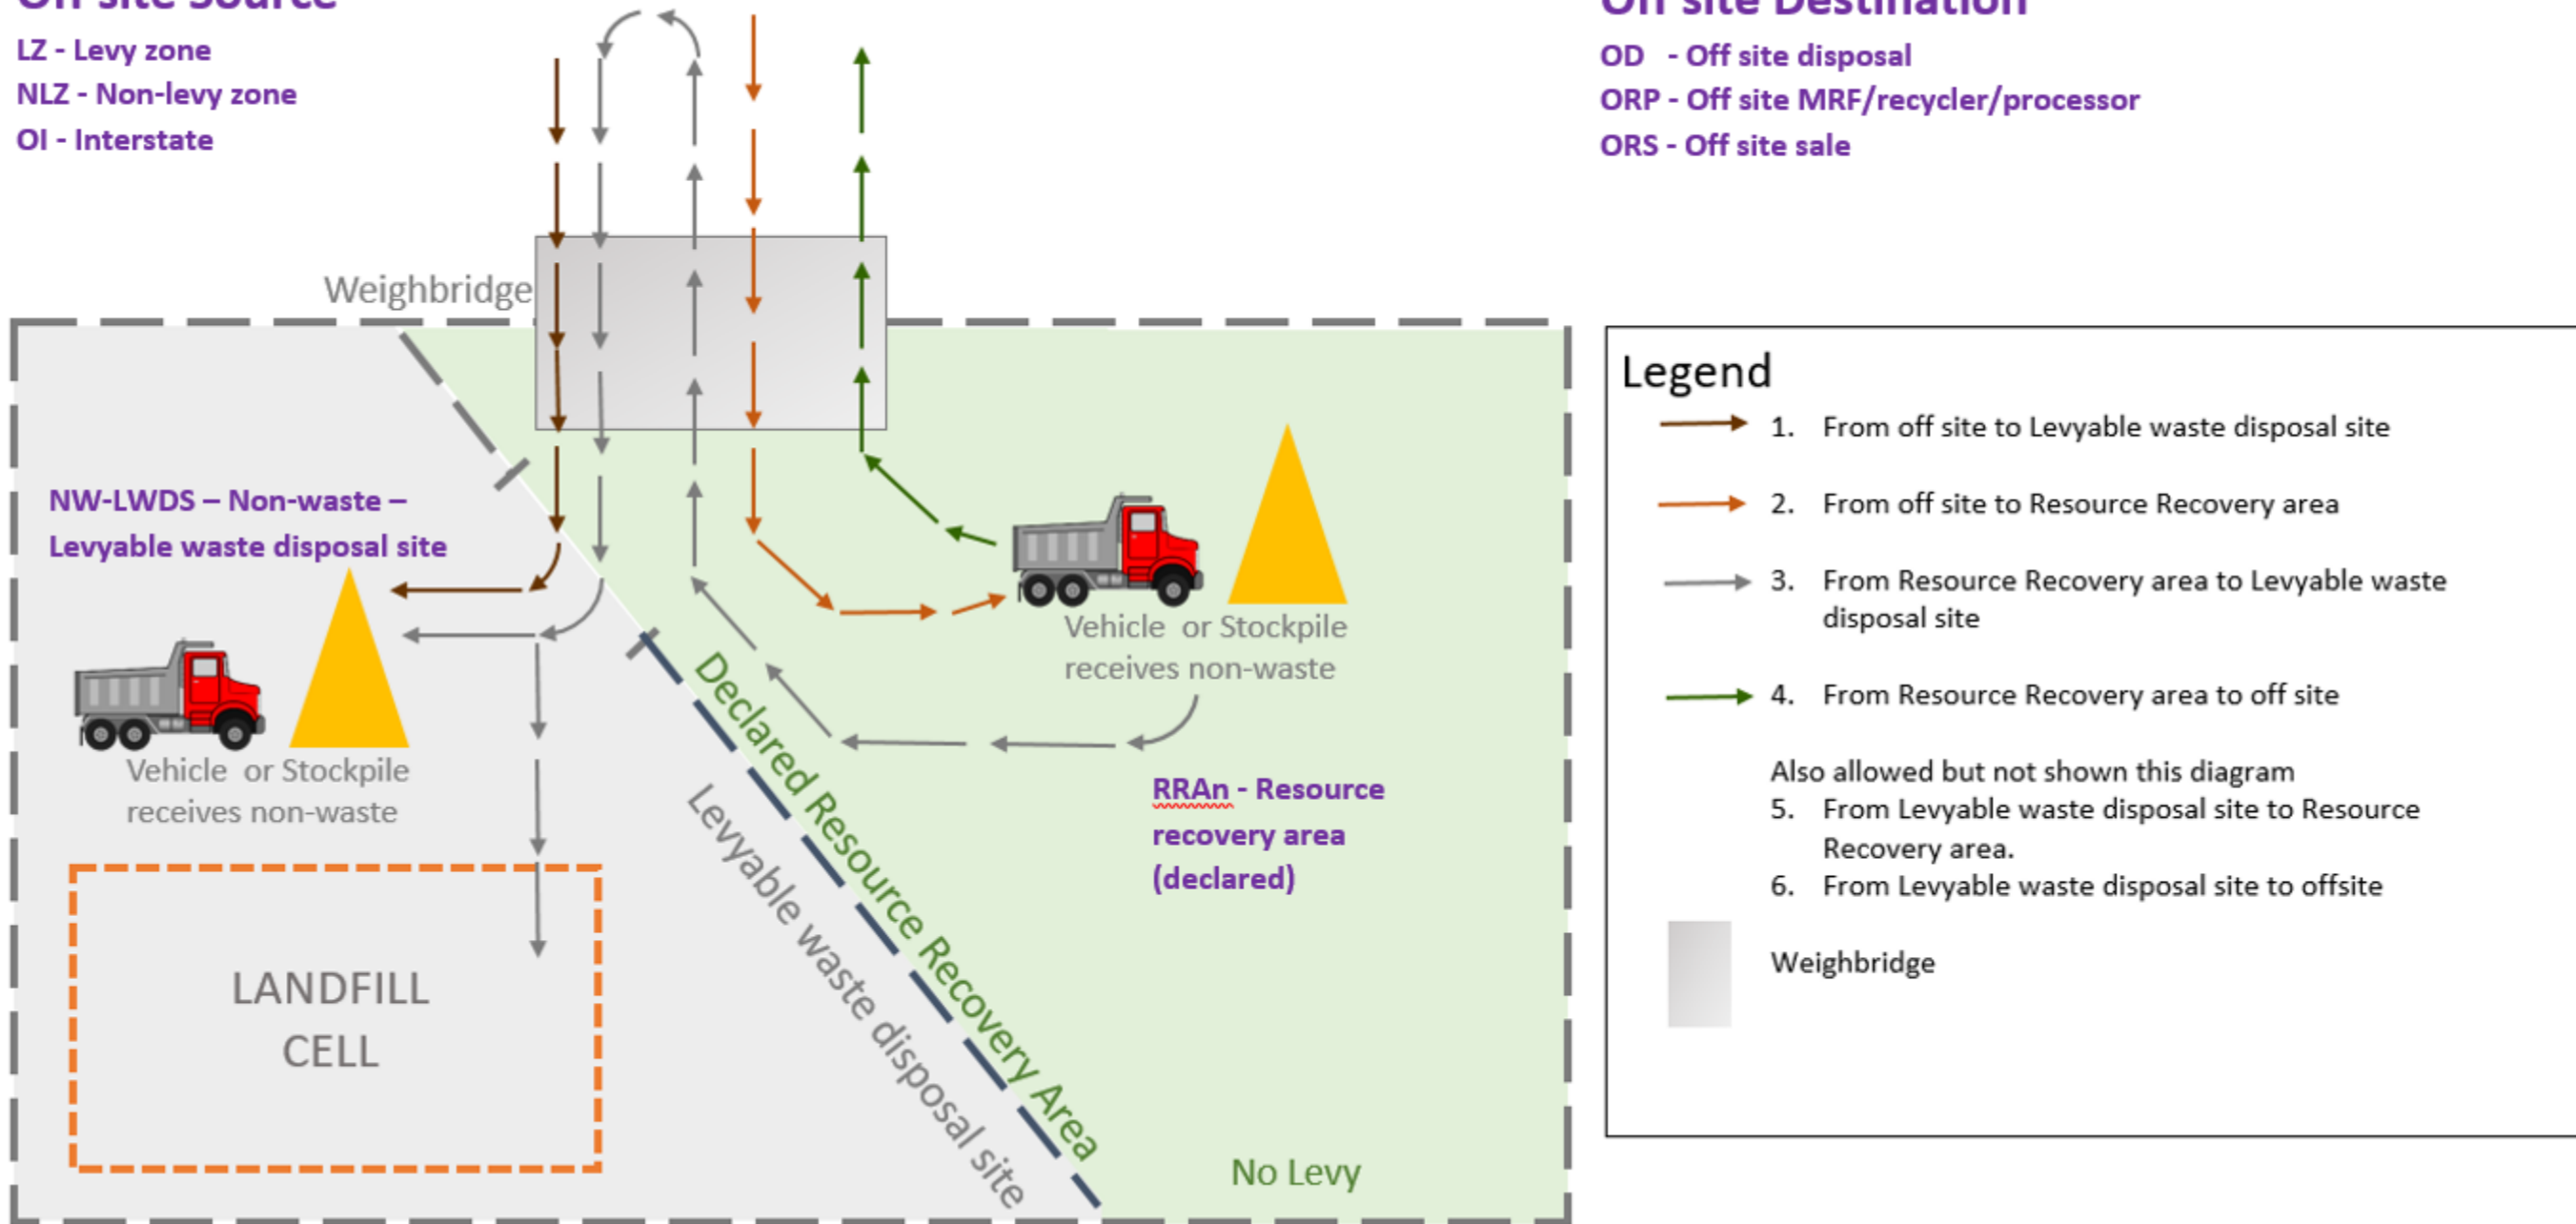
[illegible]

LZ - Levy zone

NLZ - Non-levy zone

OI - Interstate

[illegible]

OD - Off site disposal

ORP - Off site MRF/recycler/processor

ORS - Off site sale

Weighbridge

NW-LWDS – Non-waste – Levyable waste disposal site

Vehicle or Stockpile receives non-waste

LANDFILL CELL

Levyable waste disposal site

Declared Resource Recovery Area

Vehicle or Stockpile receives non-waste

RRAn - Resource recovery area (declared)

No Levy

Legend

1. From off site to Levyable waste disposal site

2. From off site to Resource Recovery area

3. From Resource Recovery area to Levyable waste disposal site

4. From Resource Recovery area to off site

Also allowed but not shown this diagram
5. From Levyable waste disposal site to Resource Recovery area.
6. From Levyable waste disposal site to offsite

Weighbridge